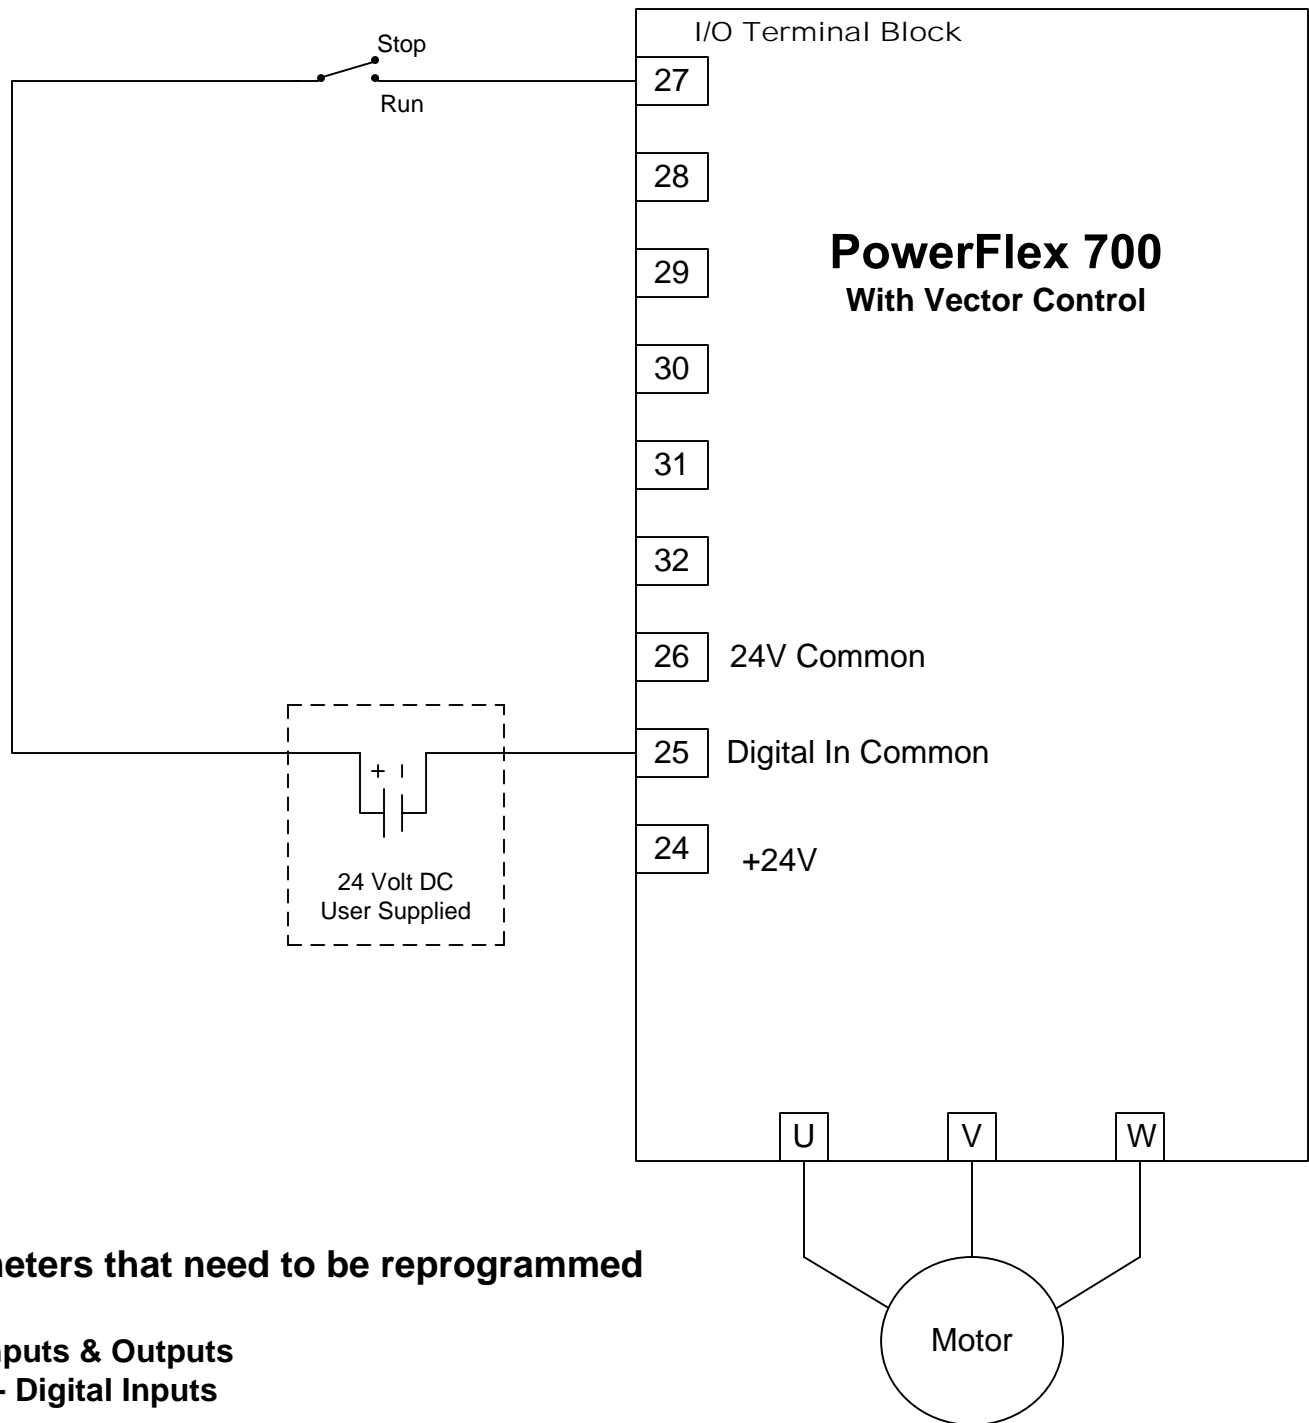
Stop
Run

I/O Terminal Block

27
28
29
30
31
32
26 24V Common
25 Digital In Common
24 +24V

PowerFlex 700
With Vector Control

+

24 Volt DC
User Supplied

U
V
W

Motor

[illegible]eters that need to be reprogrammed

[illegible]puts & Outputs
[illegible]- Digital Inputs